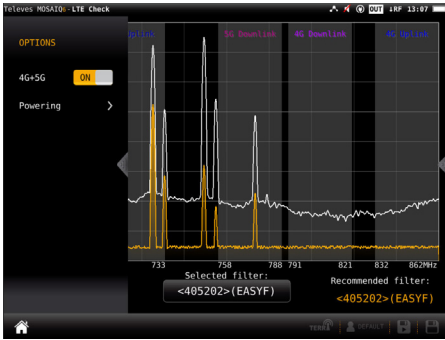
Televes MOSAIQ6 - LTE Check
OUT iRF 13:07

OPTIONS

4G+5G ON

Powering

Uplink
5G Downlink
4G Downlink
4G Uplink

733
758
788
791
821
832
862MHz

Selected filter:
<405202>(EASYF)

Recommended filter:
<405202>(EASYF)

TERRA
DEFAULT